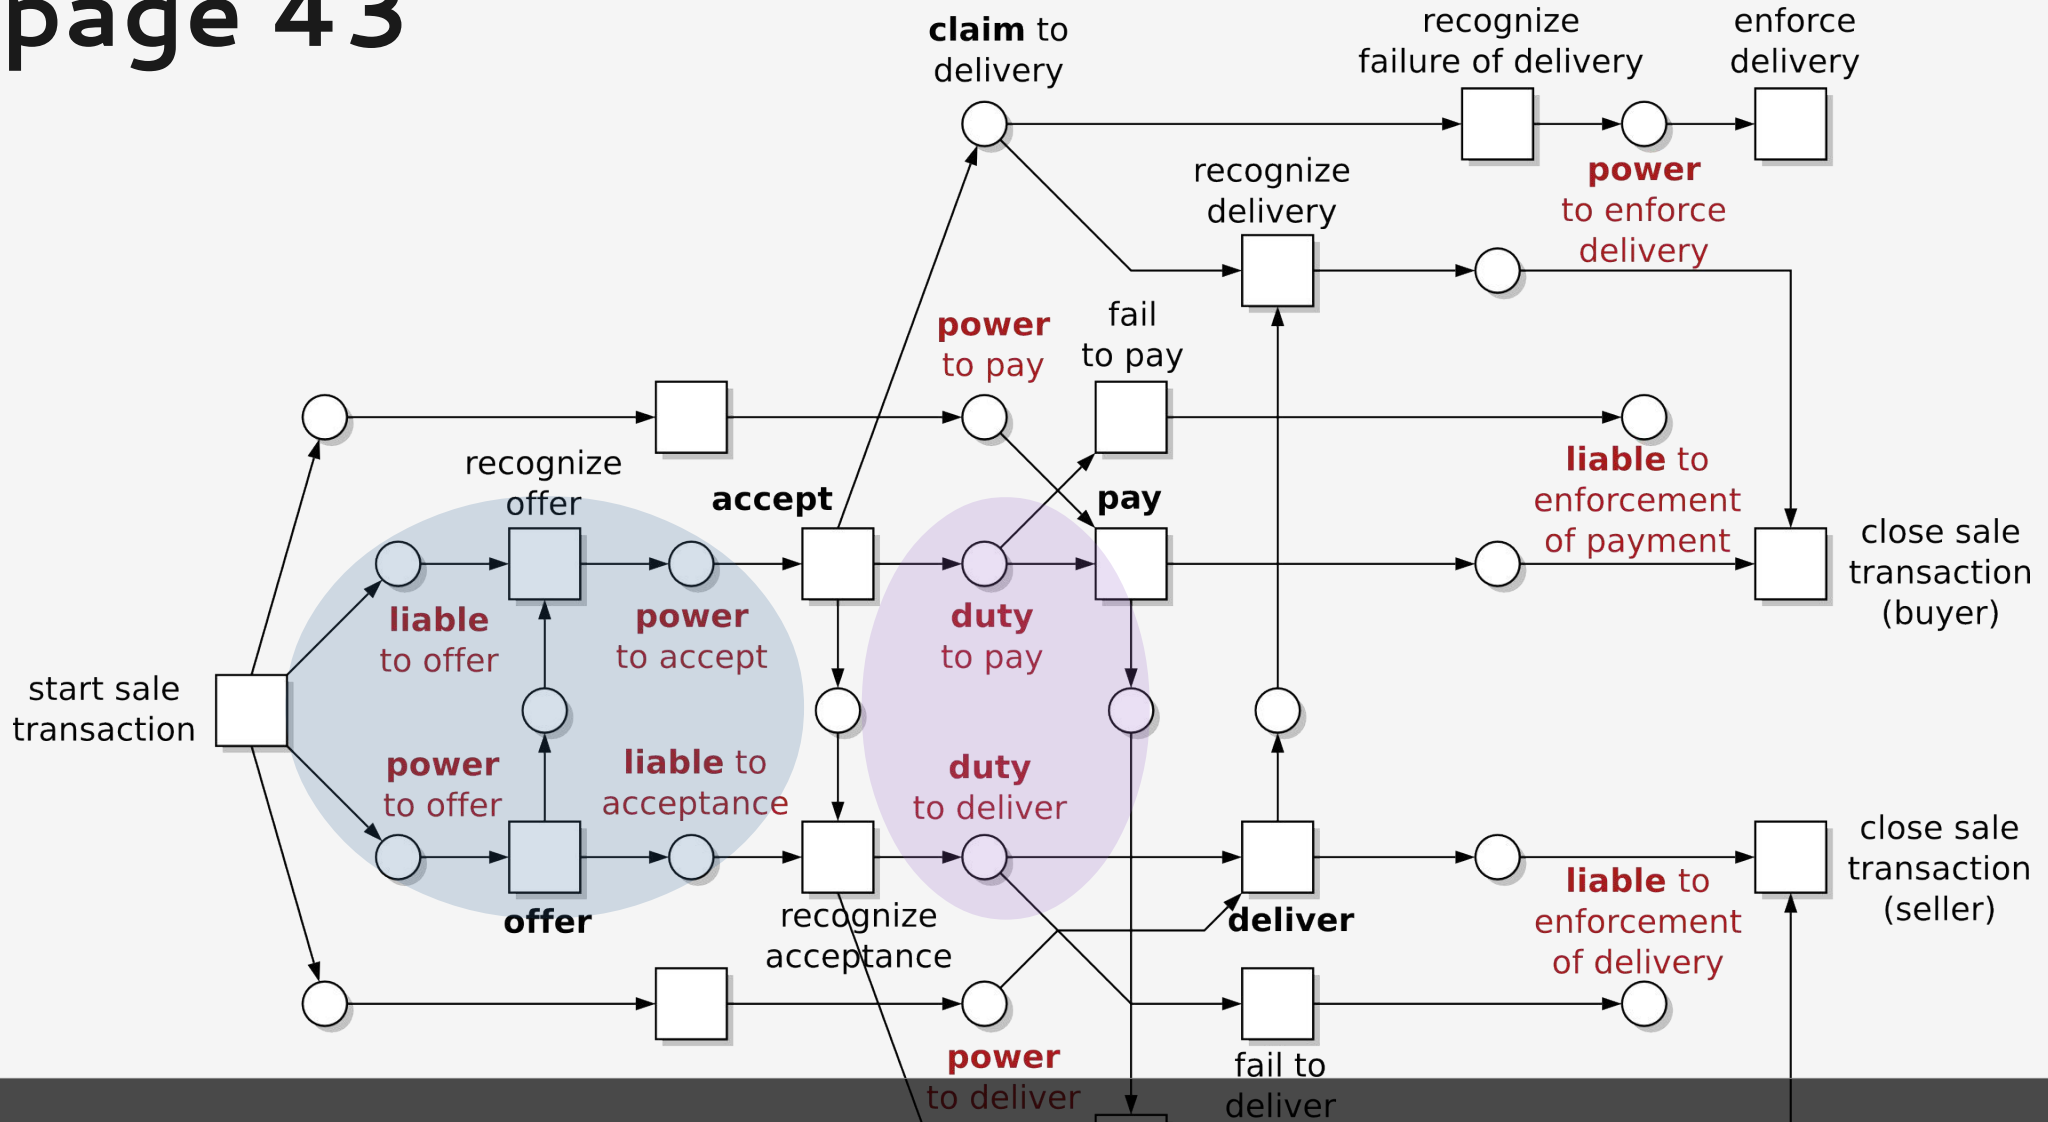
page 43

claim to delivery

recognize failure of delivery

enforce delivery

recognize delivery

power to enforce delivery

power to pay

fail to pay

recognize offer

accept

pay

liable to enforcement of payment

close sale transaction (buyer)

liable to offer

power to accept

duty to pay

start sale transaction

power to offer

liable to acceptance

duty to deliver

close sale transaction (seller)

offer

recognize acceptance

deliver

liable to enforcement of delivery

power to deliver

fail to deliver